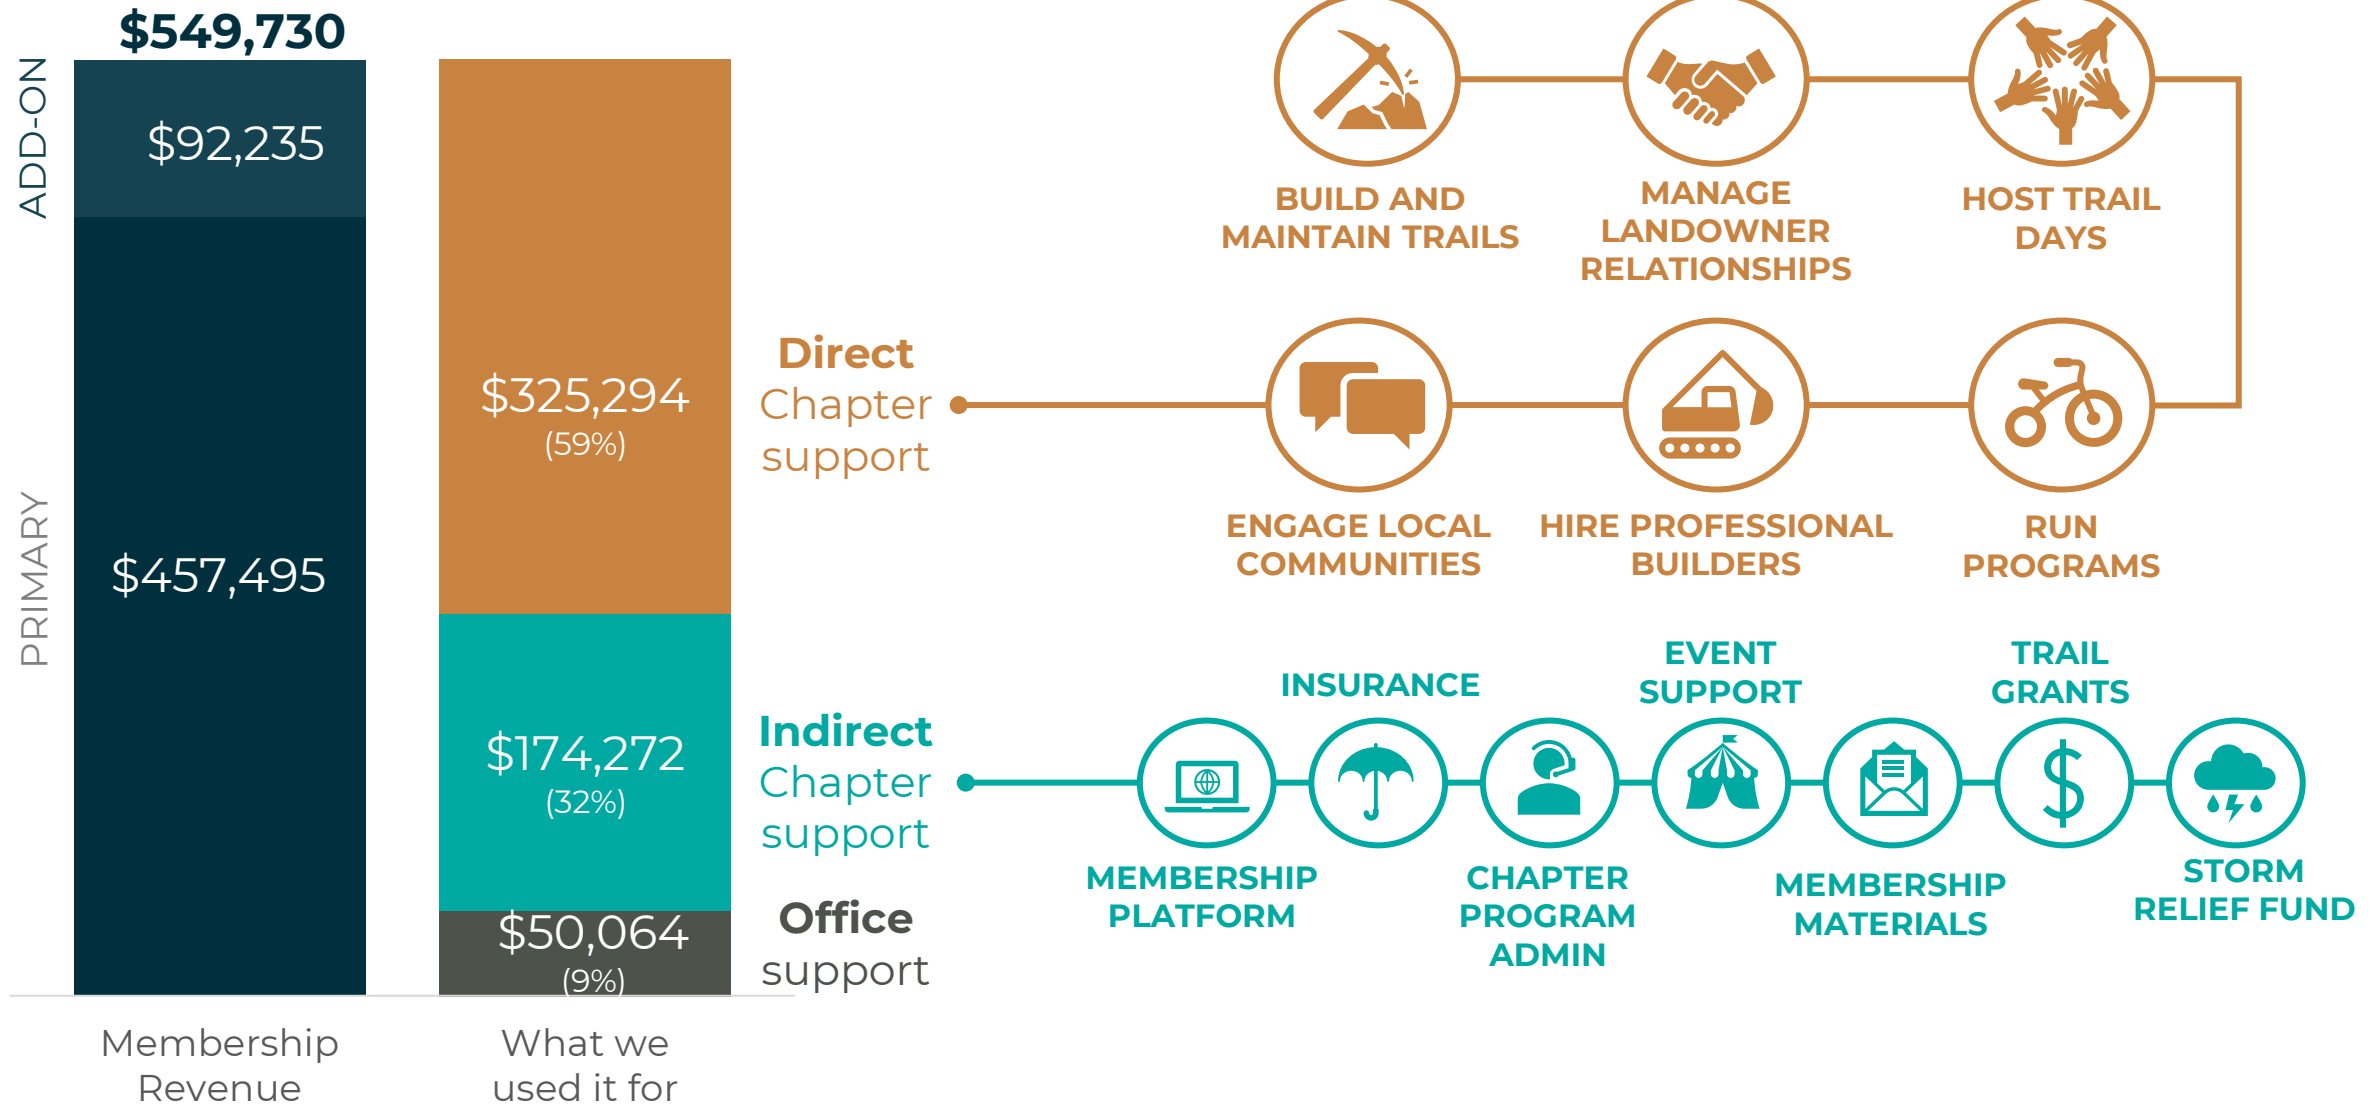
$549,730

ADD-ON

$92,235

PRIMARY

$457,495

$325,294
(59%)

$174,272
(32%)

$50,064
(9%)

Membership Revenue

What we used it for

Direct Chapter support

Indirect Chapter support

Office support

BUILD AND MAINTAIN TRAILS

MANAGE LANDOWNER RELATIONSHIPS

HOST TRAIL DAYS

ENGAGE LOCAL COMMUNITIES

HIRE PROFESSIONAL BUILDERS

RUN PROGRAMS

INSURANCE

EVENT SUPPORT

TRAIL GRANTS

MEMBERSHIP PLATFORM

CHAPTER PROGRAM ADMIN

MEMBERSHIP MATERIALS

STORM RELIEF FUND